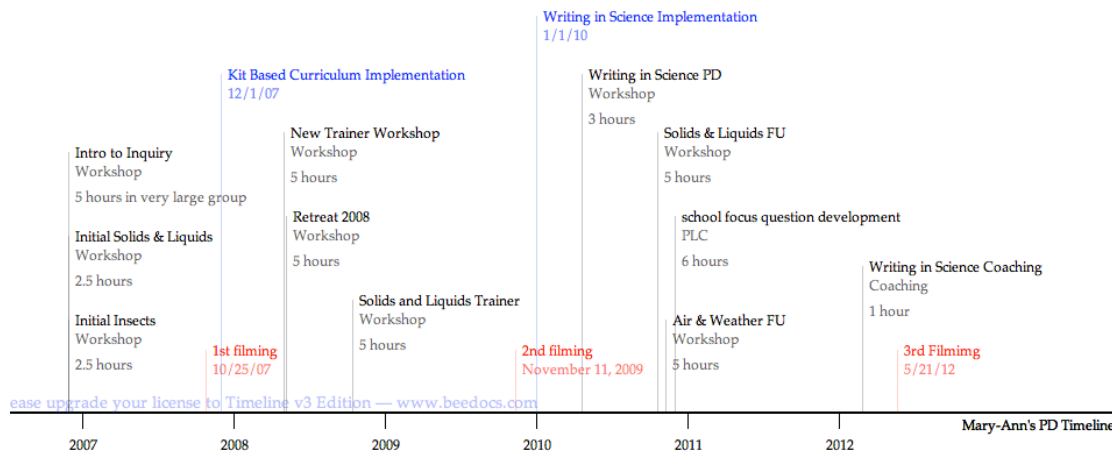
Writing in Science Implementation
1/1/10

Kit Based Curriculum Implementation
12/1/07

Writing in Science PD
Workshop
3 hours

New Trainer Workshop
Workshop
5 hours

Solids & Liquids FU
Workshop
5 hours

Intro to Inquiry
Workshop
5 hours in very large group

Retreat 2008
Workshop
5 hours

school focus question development
PLC
6 hours

Initial Solids & Liquids
Workshop
2.5 hours

Writing in Science Coaching
Coaching
1 hour

Solids and Liquids Trainer
Workshop
5 hours

Initial Insects
Workshop
2.5 hours

Air & Weather FU
Workshop
5 hours

1st filming
10/25/07

2nd filming
November 11, 2009

3rd Filmimg
5/21/12

ease upgrade your license to Timeline v3 Edition — www.beedocs.com

Mary-Ann's PD Timeline

2007 2008 2009 2010 2011 2012